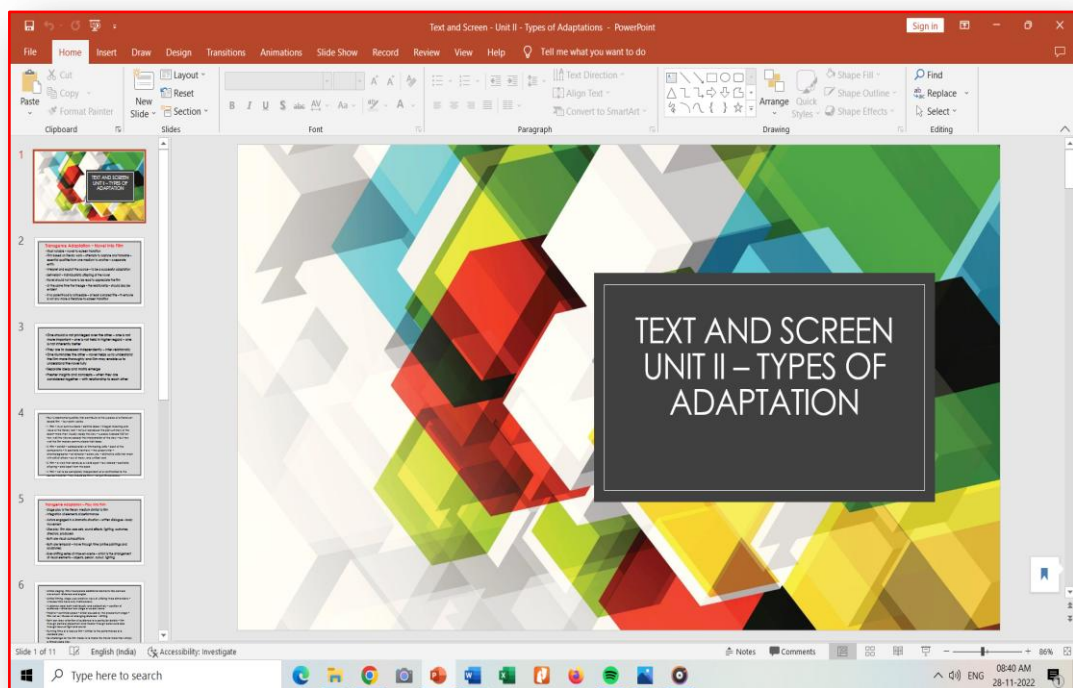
Text and Screen - Unit II - Types of Adaptations - PowerPoint

Sign in

File Home Insert Draw Design Transitions Animations Slide Show Record Review View Help Tell me what you want to do

Cut Copy Format Painter Paste Clipboard

New Slide Layout Reset Section Slides

Font

Text Direction Align Text Convert to SmartArt Paragraph

Arrange Quick Styles Shape Fill Shape Outline Shape Effects Drawing

Find Replace Select Editing

1

TEXT AND SCREEN UNIT II – TYPES OF ADAPTATION

2

3

4

5

6

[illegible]

TEXT AND SCREEN UNIT II – TYPES OF ADAPTATION

Slide 1 of 11 English (India) Accessibility: Investigate

Notes Comments 86%

Type here to search

ENG 08:40 AM 28-11-2022